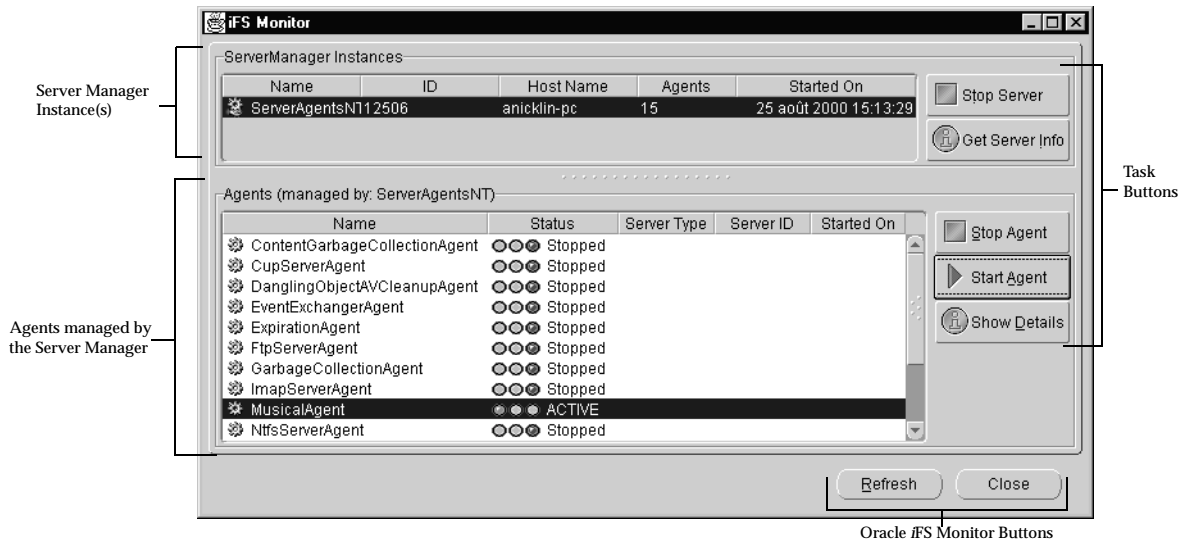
iFS Monitor

Server Manager Instance(s)

ServerManager Instances

| Name | ID | Host Name | Agents | Started On |
|---|---|---|---|---|
| ServerAgentsNT | 12506 | anicklin-pc | 15 | 25 août 2000 15:13:29 |

Stop Server

Get Server Info

Task Buttons

Agents (managed by: ServerAgentsNT)

Agents managed by the Server Manager

| Name | Status | Server Type | Server ID | Started On |
|---|---|---|---|---|
| ContentGarbageCollectionAgent | Stopped | | | |
| CupServerAgent | Stopped | | | |
| DanglingObjectAVCleanupAgent | Stopped | | | |
| EventExchangerAgent | Stopped | | | |
| ExpirationAgent | Stopped | | | |
| FtpServerAgent | Stopped | | | |
| GarbageCollectionAgent | Stopped | | | |
| ImapServerAgent | Stopped | | | |
| MusicalAgent | ACTIVE | | | |
| NtfsServerAgent | Stopped | | | |

Stop Agent

Start Agent

Show Details

Refresh

Close

Oracle iFS Monitor Buttons